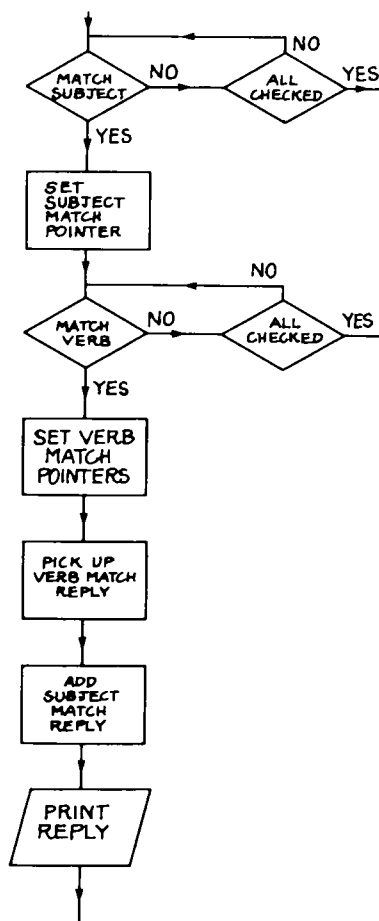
NO

MATCH SUBJECT

NO

ALL CHECKED

YES

YES

SET SUBJECT MATCH POINTER

NO

MATCH VERB

NO

ALL CHECKED

YES

YES

SET VERB MATCH POINTERS

PICK UP VERB MATCH REPLY

ADD SUBJECT MATCH REPLY

PRINT REPLY